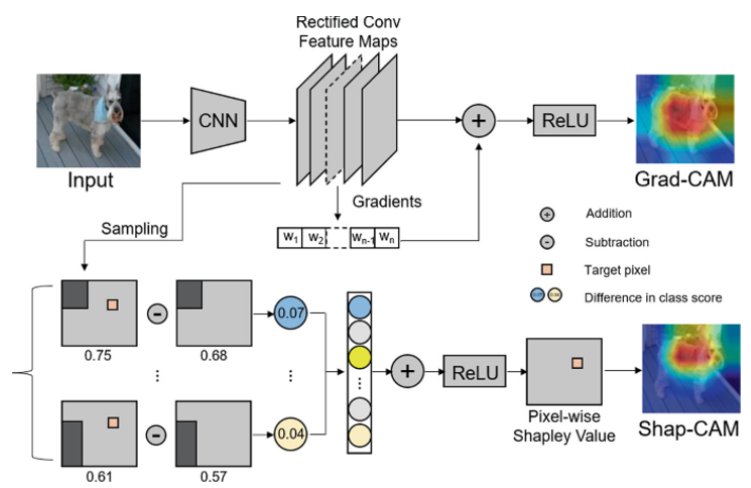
Rectified Conv Feature Maps

Input

CNN

+

ReLU

Grad-CAM

Gradients

Sampling

$w_1$ $w_2$ $w_{n-1}$ $w_n$

+ Addition

- Subtraction

Target pixel

Difference in class score

0.75

-

0.68

0.07

⋮

⋮

0.61

-

0.57

0.04

+

ReLU

Pixel-wise Shapley Value

Shap-CAM